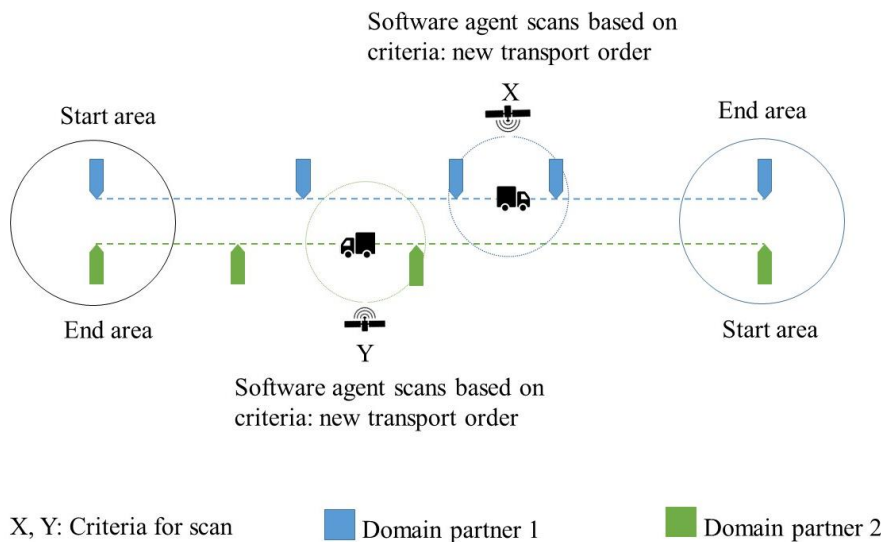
Software agent scans based on criteria: new transport order

X

Start area

End area

End area

Start area

Y

Software agent scans based on criteria: new transport order

X, Y: Criteria for scan

Domain partner 1

Domain partner 2